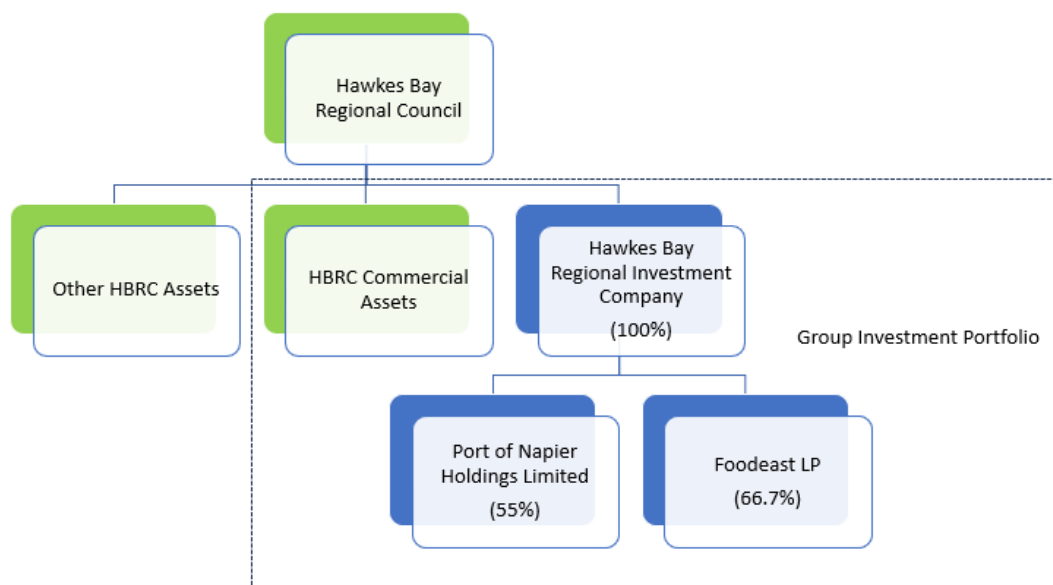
Hawkes Bay Regional Council

Other HBRC Assets

HBRC Commercial Assets

Hawkes Bay Regional Investment Company (100%)

Group Investment Portfolio

Port of Napier Holdings Limited (55%)

Foodeast LP (66.7%)